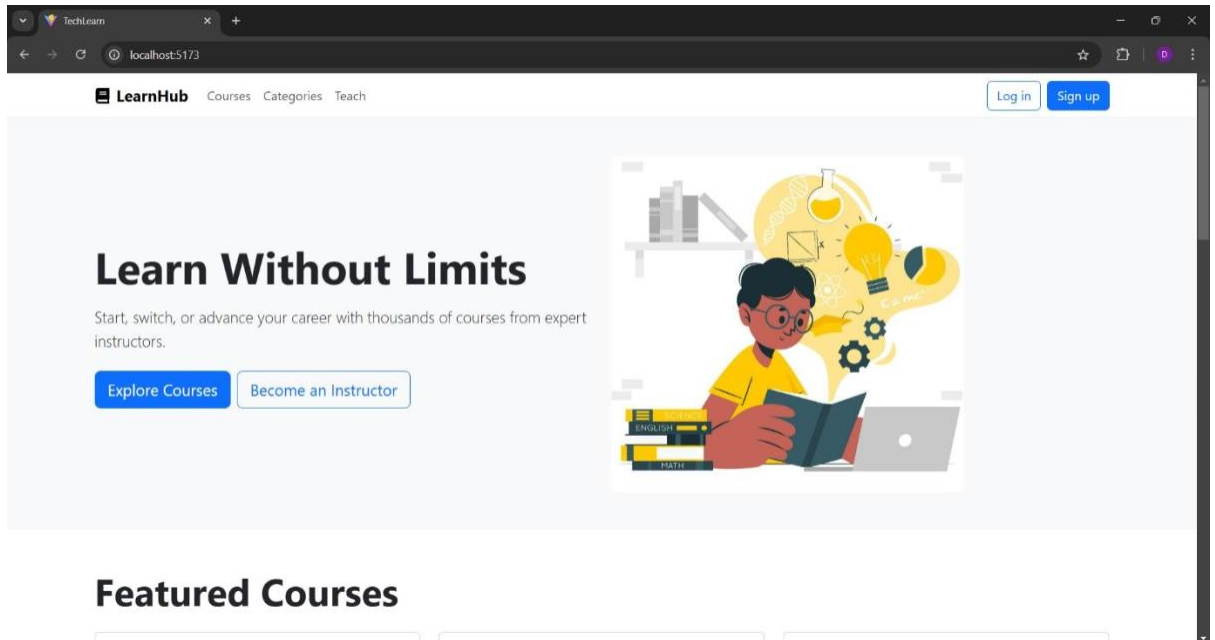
TechLearn

localhost:5173

D

LearnHub Courses Categories Teach

Log in Sign up

Learn Without Limits

Start, switch, or advance your career with thousands of courses from expert instructors.

Explore Courses Become an Instructor

SCIENCE
ENGLISH
MATH

Featured Courses